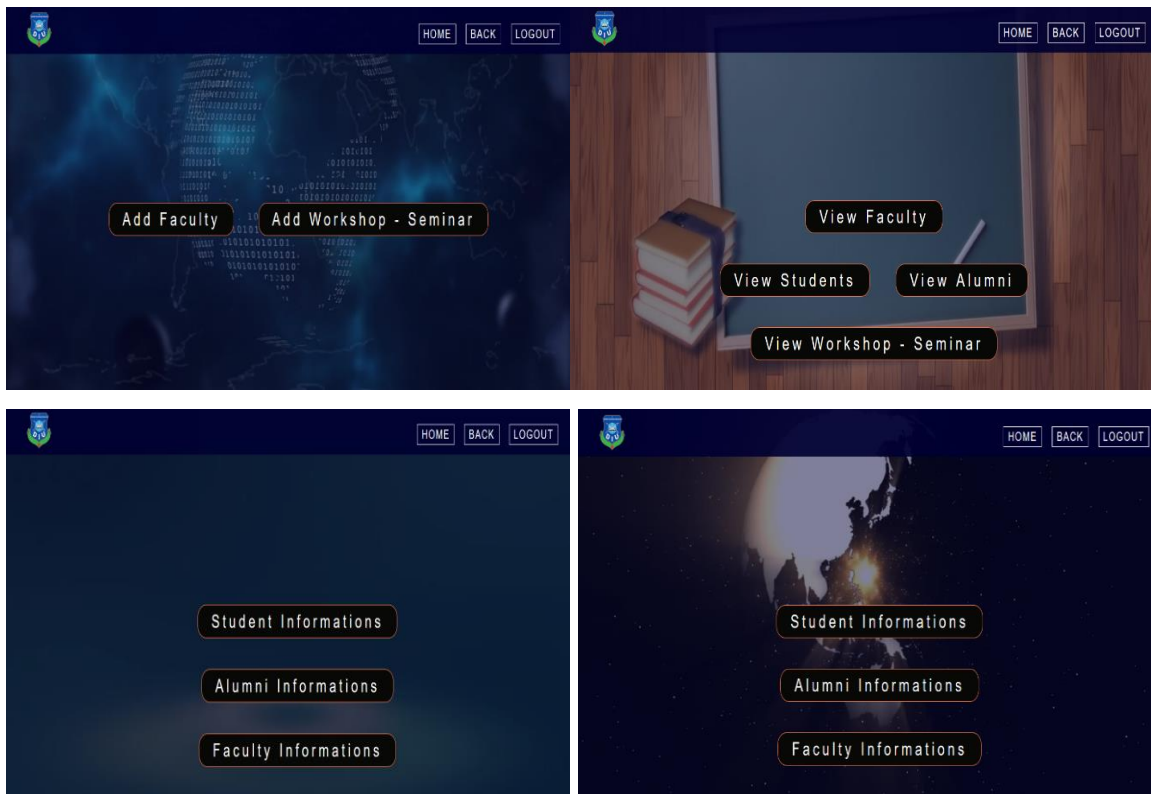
HOME BACK LOGOUT

Add Faculty
Add Workshop - Seminar

HOME BACK LOGOUT

View Faculty
View Students
View Alumni
View Workshop - Seminar

HOME BACK LOGOUT

Student Informations
Alumni Informations
Faculty Informations

HOME BACK LOGOUT

Student Informations
Alumni Informations
Faculty Informations